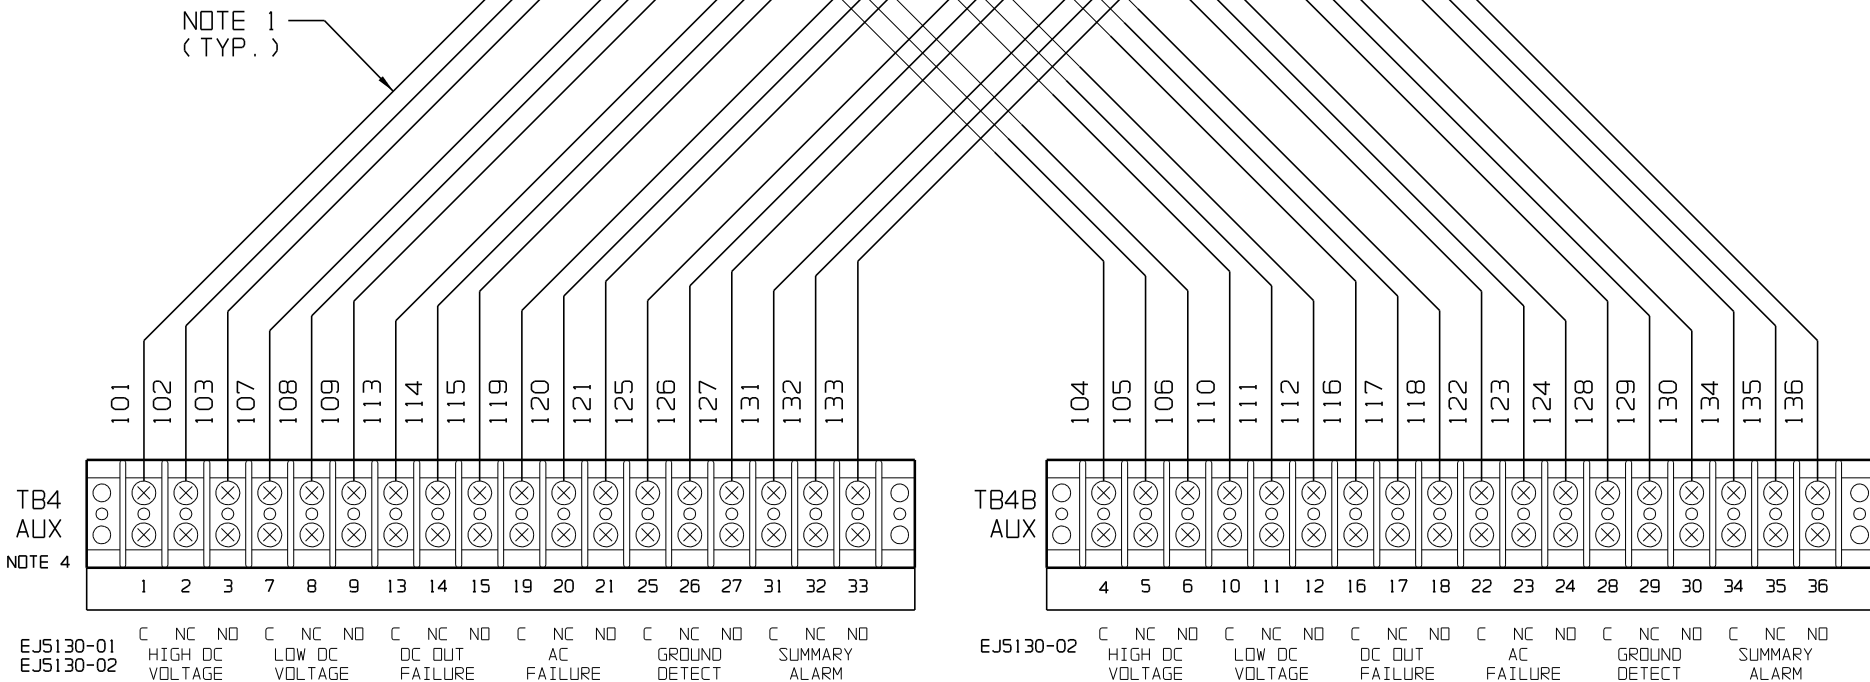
NOTE 1
(TYP.)

101 102 103 107 108 109 113 114 115 119 120 121 125 126 127 131 132 133

TB4
AUX
NOTE 4

1 2 3 7 8 9 13 14 15 19 20 21 25 26 27 31 32 33

EJ5130-01
EJ5130-02

C NC NO HIGH DC VOLTAGE
C NC NO LOW DC VOLTAGE
C NC NO DC OUT FAILURE
C NC NO AC FAILURE
C NC NO GROUND DETECT
C NC NO SUMMARY ALARM

104 105 106 110 111 112 116 117 118 122 123 124 128 129 130 134 135 136

TB4B
AUX

4 5 6 10 11 12 16 17 18 22 23 24 28 29 30 34 35 36

EJ5130-02

C NC NO HIGH DC VOLTAGE
C NC NO LOW DC VOLTAGE
C NC NO DC OUT FAILURE
C NC NO AC FAILURE
C NC NO GROUND DETECT
C NC NO SUMMARY ALARM